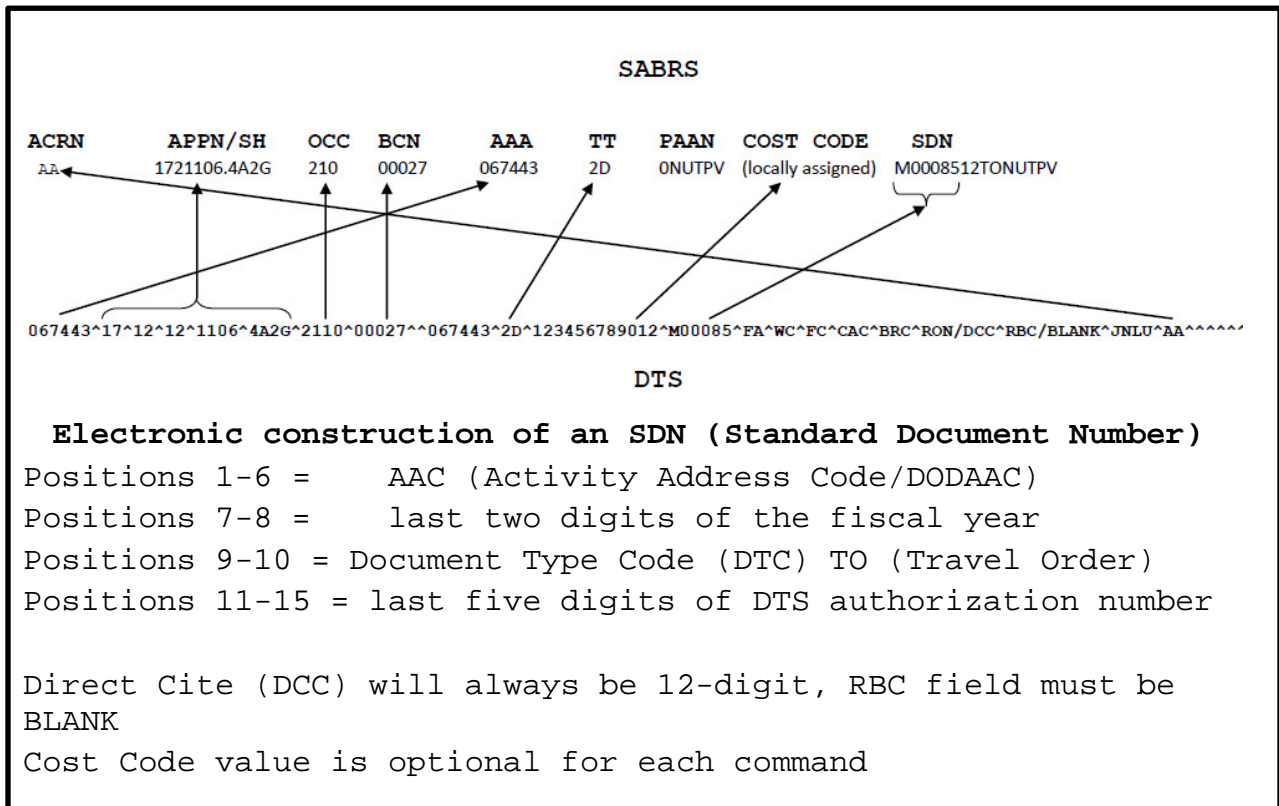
SABRS

| ACRN | APPN/SH | OCC | BCN | AAA | TT | PAAN | COST CODE | SDN |
|---|---|---|---|---|---|---|---|---|
| AA | 1721106.4A2G | 210 | 00027 | 067443 | 2D | 0NUTPV | (locally assigned) | M0008512TONUTPV |

067443^17^12^12^1106^4A2G^2110^00027^^067443^2D^123456789012^M00085^FA^WC^FC^CAC^BRC^RON/DCC^RBC/BLANK^JNLU^AA^^^^^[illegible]

DTS

Electronic construction of an SDN (Standard Document Number)

Positions 1-6 = AAC (Activity Address Code/DODAAC)
Positions 7-8 = last two digits of the fiscal year
Positions 9-10 = Document Type Code (DTC) TO (Travel Order)
Positions 11-15 = last five digits of DTS authorization number

Direct Cite (DCC) will always be 12-digit, RBC field must be BLANK
Cost Code value is optional for each command